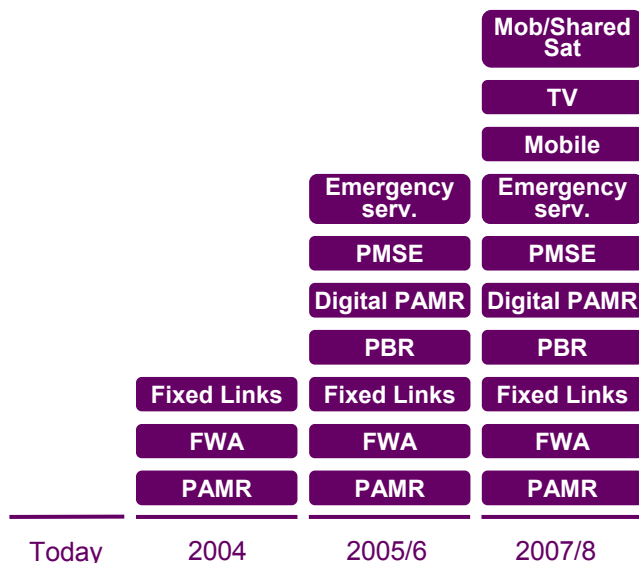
Mob/Shared Sat

TV

Mobile

Emergency serv.

Emergency serv.

PMSE

PMSE

Digital PAMR

Digital PAMR

PBR

PBR

Fixed Links

Fixed Links

Fixed Links

FWA

FWA

FWA

PAMR

PAMR

PAMR

Today

2004

2005/6

2007/8